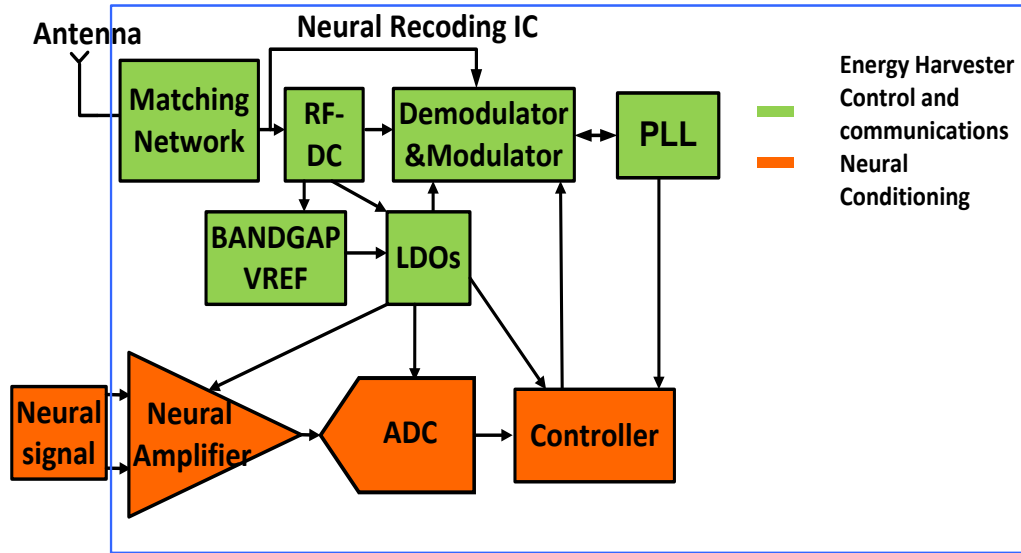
Antenna

Neural Recoding IC

Matching Network

RF-DC

Demodulator &Modulator

PLL

BANDGAP VREF

LDOs

Neural signal

Neural Amplifier

ADC

Controller

Energy Harvester Control and communications

Neural Conditioning